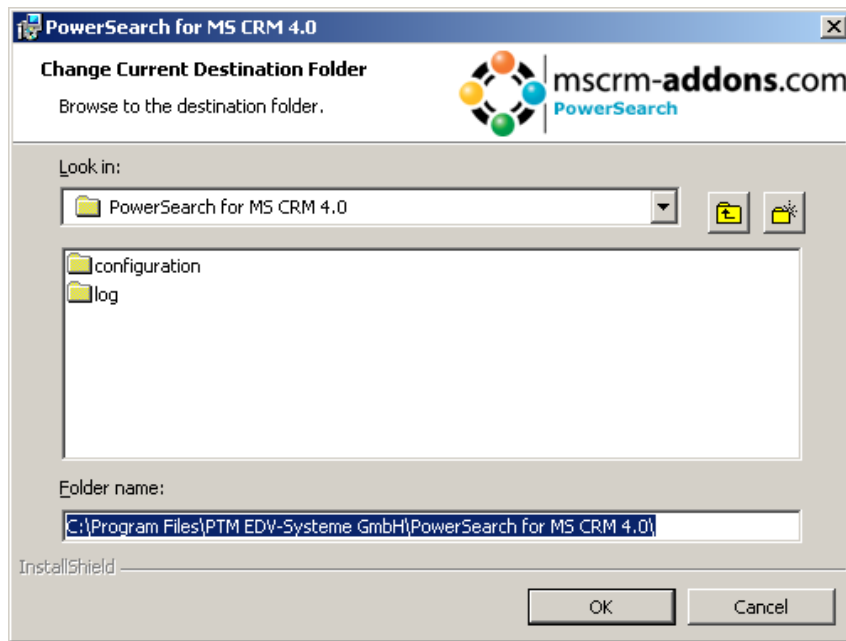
PowerSearch for MS CRM 4.0

Change Current Destination Folder

Browse to the destination folder.

mscrm-addons.com
PowerSearch

Look in:

PowerSearch for MS CRM 4.0

configuration
log

Folder name:

C:\Program Files\PTM EDV-Systeme GmbH\PowerSearch for MS CRM 4.0\

InstallShield

OK

Cancel